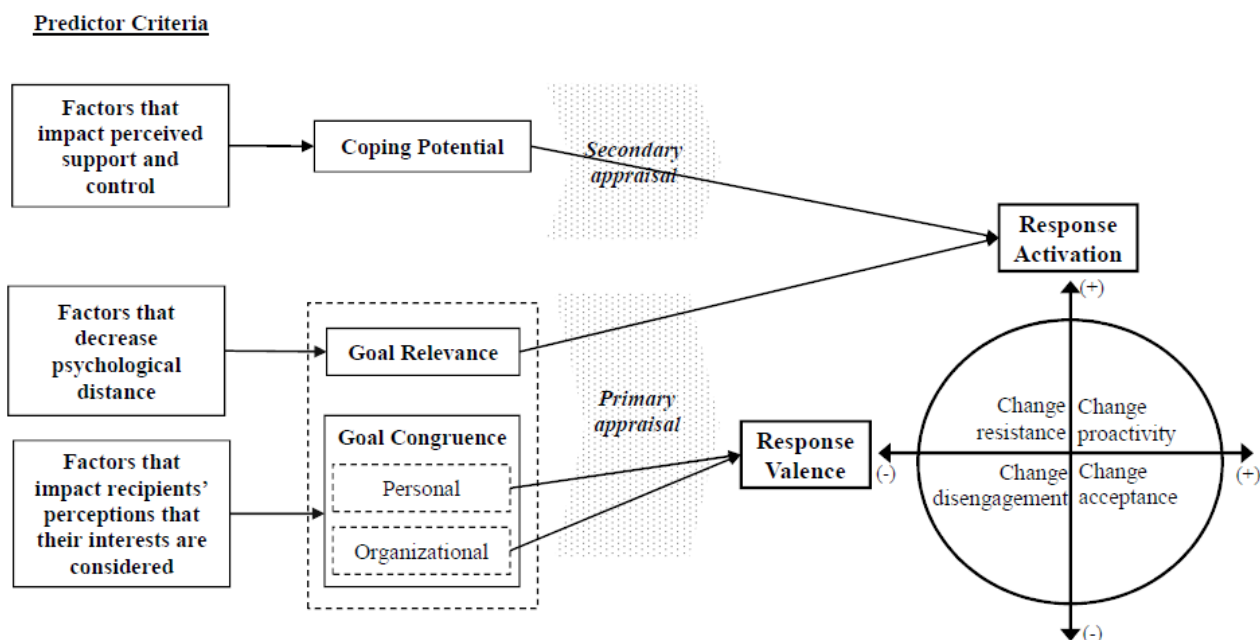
Predictor Criteria

Factors that impact perceived support and control

Coping Potential

Secondary appraisal

Response Activation

Factors that decrease psychological distance

Goal Relevance

Factors that impact recipients' perceptions that their interests are considered

Goal Congruence

Personal

Organizational

Primary appraisal

Response Valence

(+)

(-)

(+)

(-)

Change resistance

Change proactivity

Change disengagement

Change acceptance